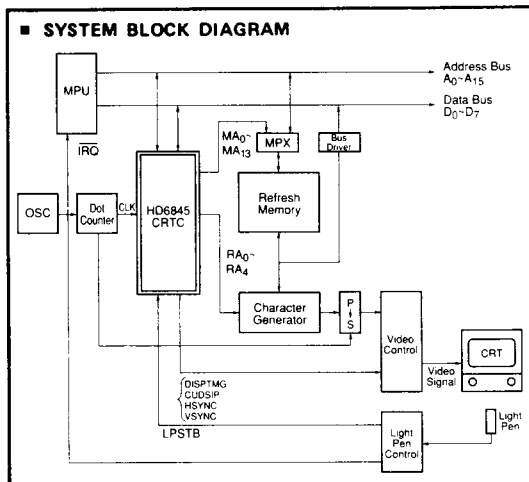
■ SYSTEM BLOCK DIAGRAM

MPU

Address Bus $A_0$~$A_{15}$

Data Bus $D_0$~$D_7$

$\overline{IRQ}$

$MA_0$~ $MA_{13}$

MPX

Bus Driver

OSC

Dot Counter

CLK

HD6845 CRTC

Refresh Memory

$RA_0$~ $RA_4$

Character Generator

P S

Video Control

CRT

Video Signal

DISPTMG
CUDSIP
HSYNC
VSYNC

LPSTB

Light Pen Control

Light Pen